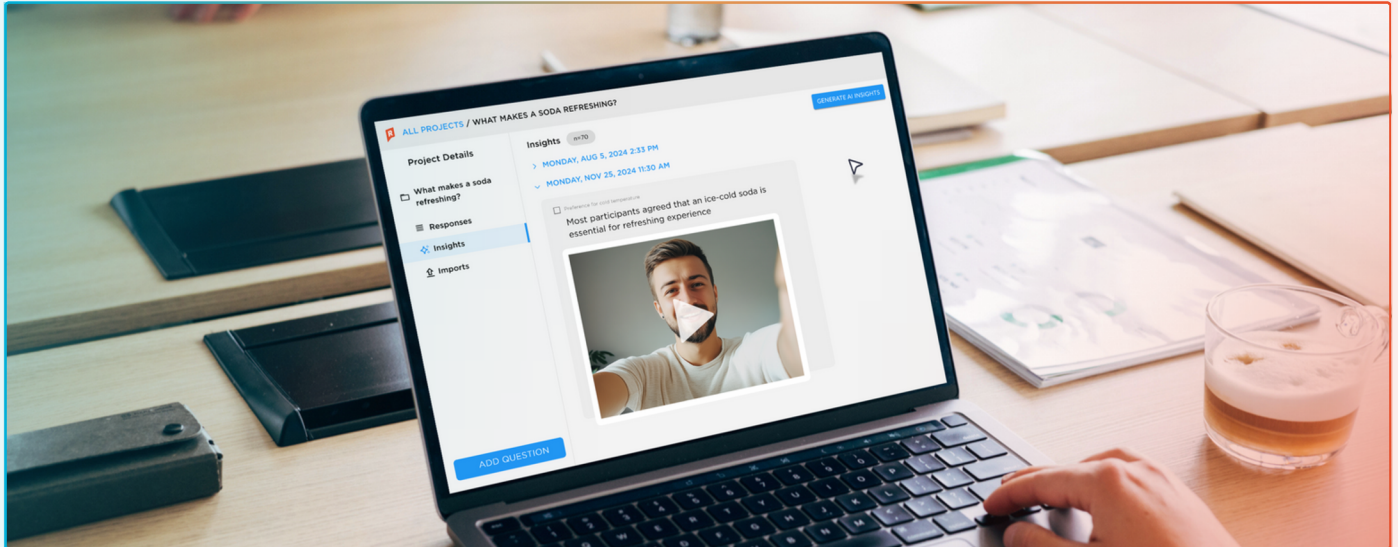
ALL PROJECTS / WHAT MAKES A SODA REFRESHING?

GENERATE AI INSIGHTS

Project Details

What makes a soda refreshing?

Responses

Insights

Imports

ADD QUESTION

Insights n=70

MONDAY, AUG 5, 2024 2:33 PM

MONDAY, NOV 25, 2024 11:30 AM

Preference for cold temperature

Most participants agreed that an ice-cold soda is essential for refreshing experience